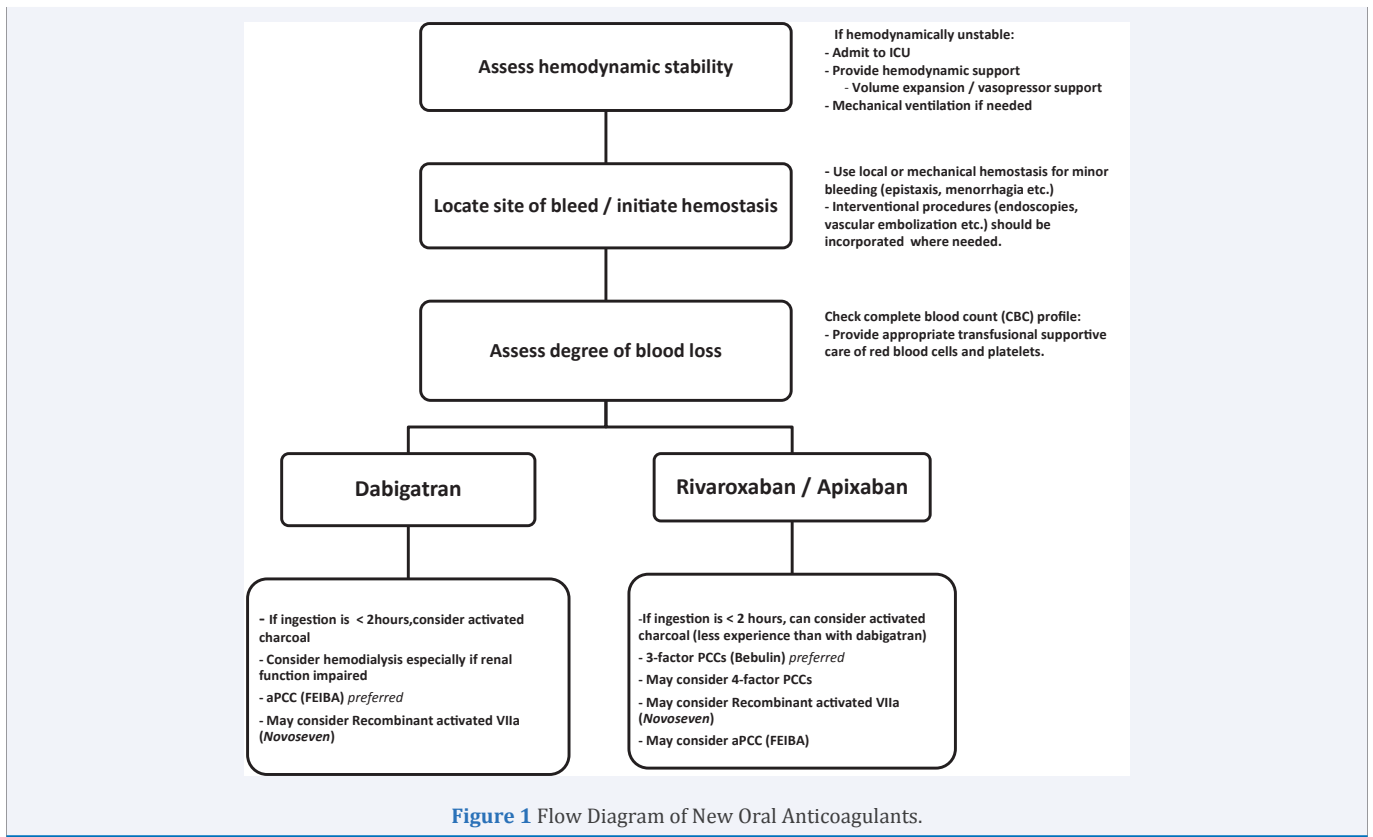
Assess hemodynamic stability

If hemodynamically unstable:
- Admit to ICU
- Provide hemodynamic support
- Volume expansion / vasopressor support
- Mechanical ventilation if needed

Locate site of bleed / initiate hemostasis

- Use local or mechanical hemostasis for minor bleeding (epistaxis, menorrhagia etc.)
- Interventional procedures (endoscopies, vascular embolization etc.) should be incorporated where needed.

Assess degree of blood loss

Check complete blood count (CBC) profile:
- Provide appropriate transfusional supportive care of red blood cells and platelets.

Dabigatran

Rivaroxaban / Apixaban

- If ingestion is < 2hours,consider activated charcoal
- Consider hemodialysis especially if renal function impaired
- aPCC (FEIBA) preferred
- May consider Recombinant activated VIIa (Novoseven)

-If ingestion is < 2 hours, can consider activated charcoal (less experience than with dabigatran)
- 3-factor PCCs (Bebulin) preferred
- May consider 4-factor PCCs
- May consider Recombinant activated VIIa (Novoseven)
- May consider aPCC (FEIBA)

Figure 1 Flow Diagram of New Oral Anticoagulants.